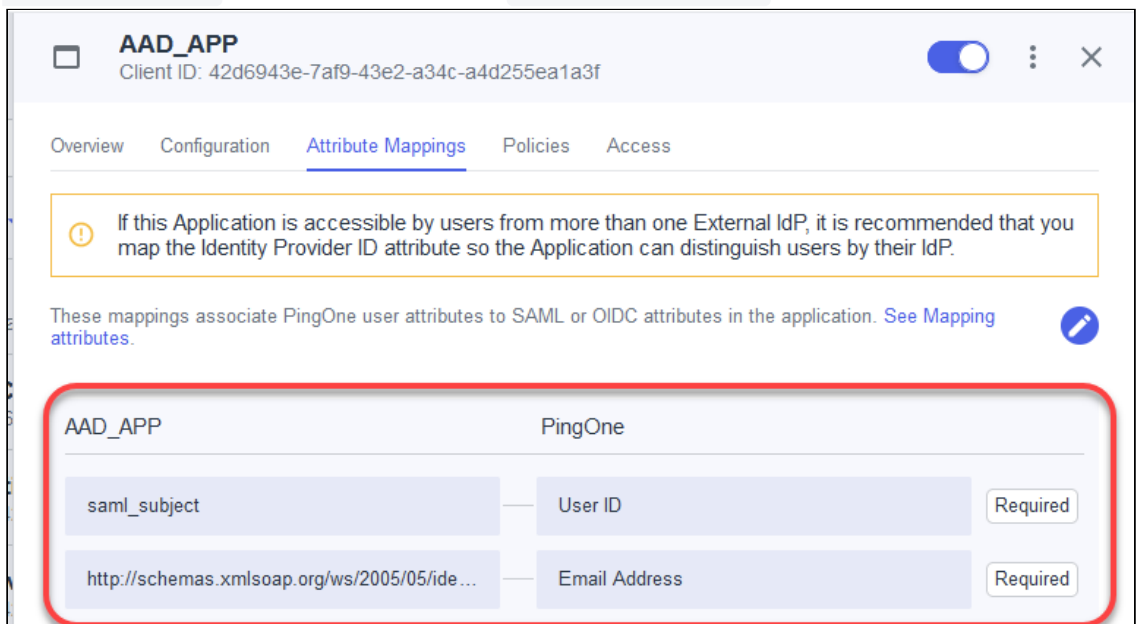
AAD_APP
Client ID: 42d6943e-7af9-43e2-a34c-a4d255ea1a3f

Overview Configuration Attribute Mappings Policies Access

If this Application is accessible by users from more than one External IdP, it is recommended that you map the Identity Provider ID attribute so the Application can distinguish users by their IdP.

These mappings associate PingOne user attributes to SAML or OIDC attributes in the application. See Mapping attributes.

| AAD_APP | PingOne | |
|---|---|---|
| saml_subject | User ID | Required |
| http://schemas.xmlsoap.org/ws/2005/05/ide... | Email Address | Required |